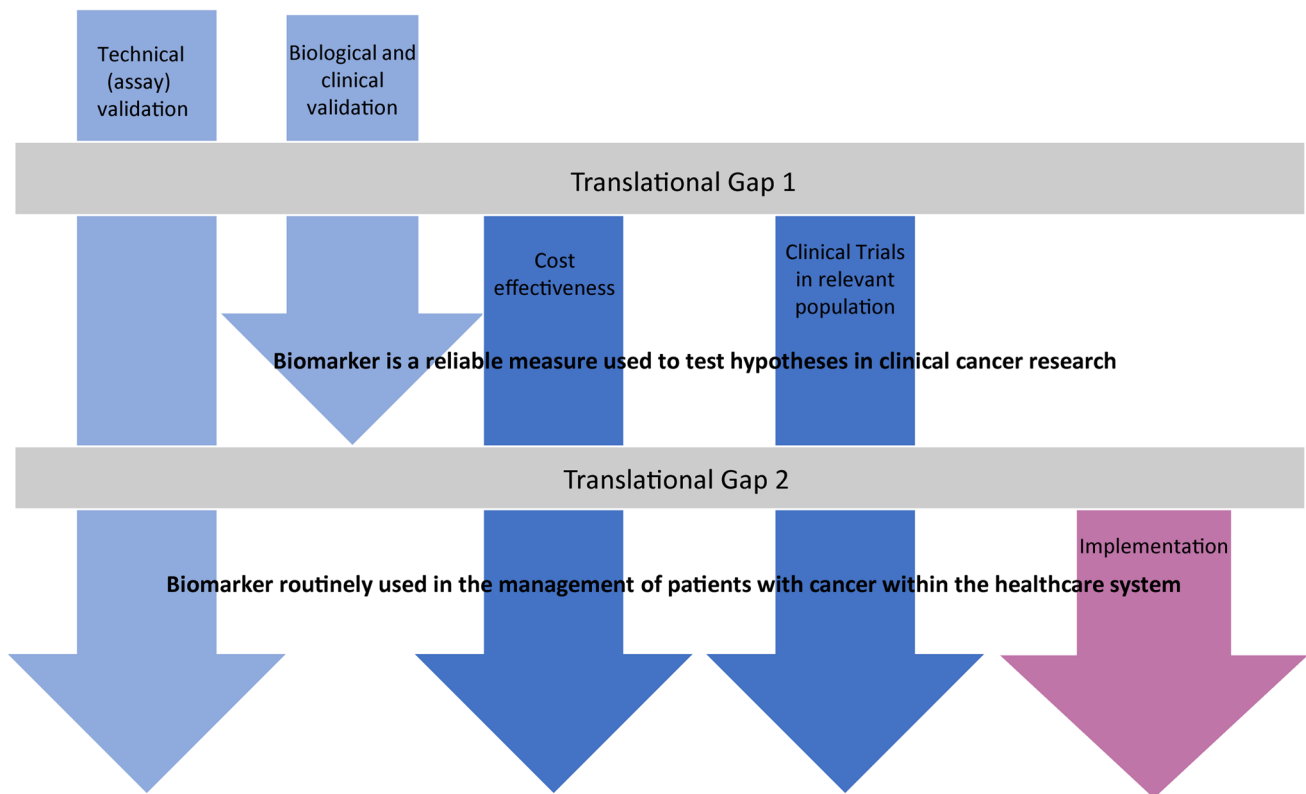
Technical (assay) validation

Biological and clinical validation

Translational Gap 1

Cost effectiveness

Clinical Trials in relevant population

Biomarker is a reliable measure used to test hypotheses in clinical cancer research

Translational Gap 2

Implementation

Biomarker routinely used in the management of patients with cancer within the healthcare system